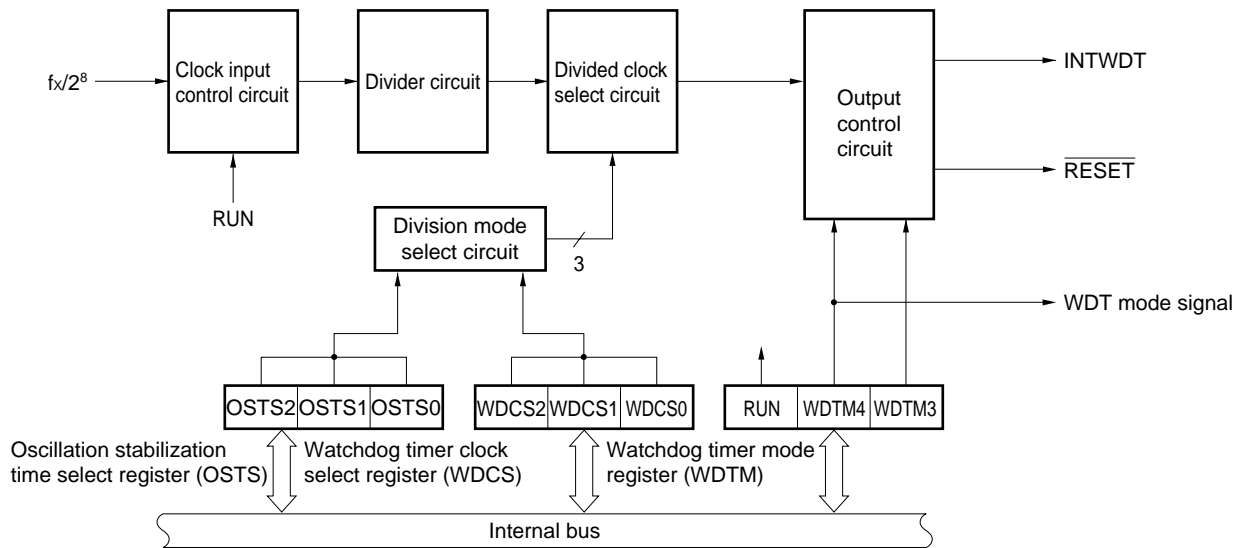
$f_X/2^8$

Clock input control circuit

Divider circuit

Divided clock select circuit

Output control circuit

INTWDT

$\overline{RESET}$

RUN

Division mode select circuit

3

WDT mode signal

OSTS2 OSTS1 OSTS0

WDCS2 WDCS1 WDCS0

RUN WDTM4 WDTM3

Oscillation stabilization time select register (OSTS)

Watchdog timer clock select register (WDCS)

Watchdog timer mode register (WDTM)

Internal bus